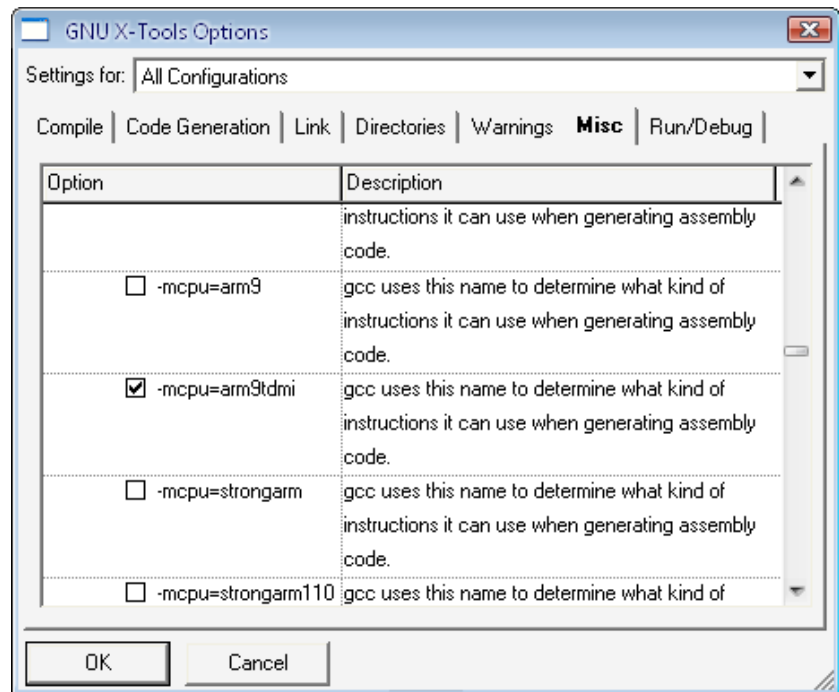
GNU X-Tools Options

Settings for: All Configurations

Compile | Code Generation | Link | Directories | Warnings | Misc | Run/Debug

| Option | Description |
|---|---|
| | instructions it can use when generating assembly code. |
| ☐ -mcpu=arm9 | gcc uses this name to determine what kind of instructions it can use when generating assembly code. |
| ☑ -mcpu=arm9tdmi | gcc uses this name to determine what kind of instructions it can use when generating assembly code. |
| ☐ -mcpu=strongarm | gcc uses this name to determine what kind of instructions it can use when generating assembly code. |
| ☐ -mcpu=strongarm110 | gcc uses this name to determine what kind of |

OK Cancel